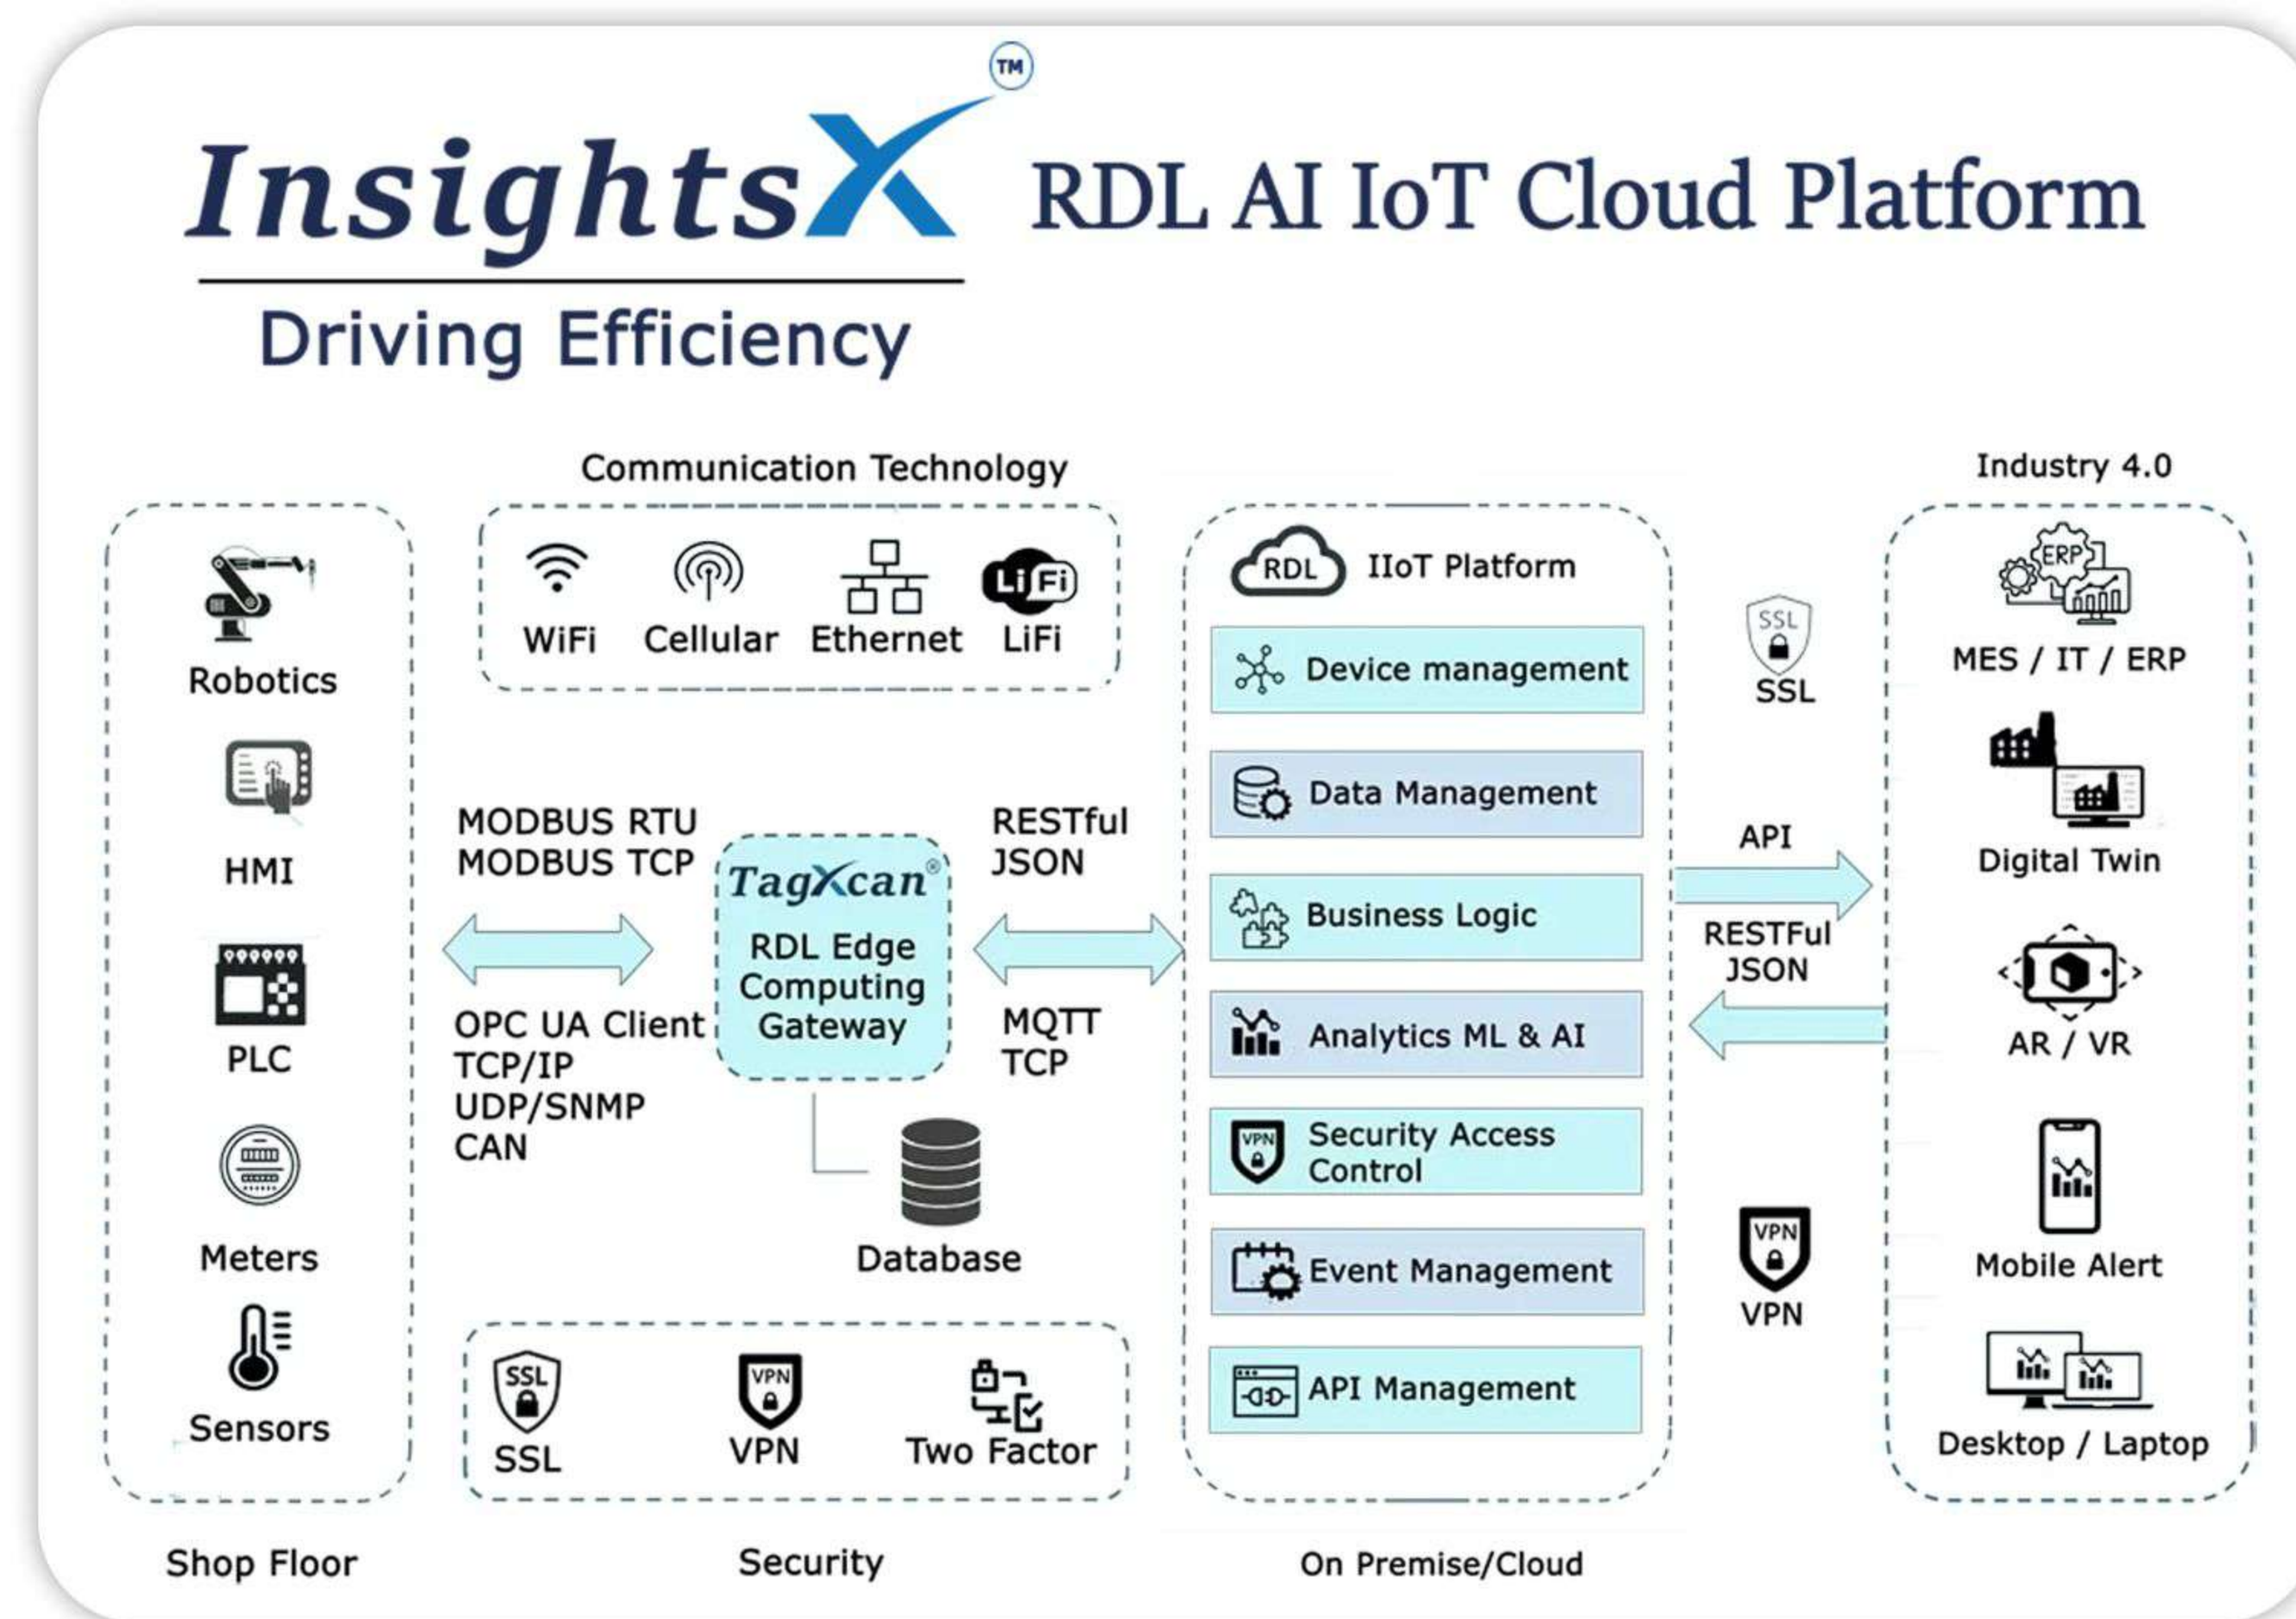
InsightsX™

Driving Efficiency

RDL AI IoT Cloud Platform

Communication Technology

WiFi Cellular Ethernet LiFi

Industry 4.0

Robotics

HMI

PLC

Meters

Sensors

Shop Floor

MODBUS RTU
MODBUS TCP

OPC UA Client
TCP/IP
UDP/SNMP
CAN

TagXcan®
RDL Edge Computing Gateway

RESTful
JSON

MQTT
TCP

Database

SSL VPN Two Factor

Security

RDL IIoT Platform

Device management

Data Management

Business Logic

Analytics ML & AI

Security Access Control

Event Management

API Management

On Premise/Cloud

SSL
SSL

API

RESTFul
JSON

VPN
VPN

ERP
MES / IT / ERP

Digital Twin

AR / VR

Mobile Alert

Desktop / Laptop